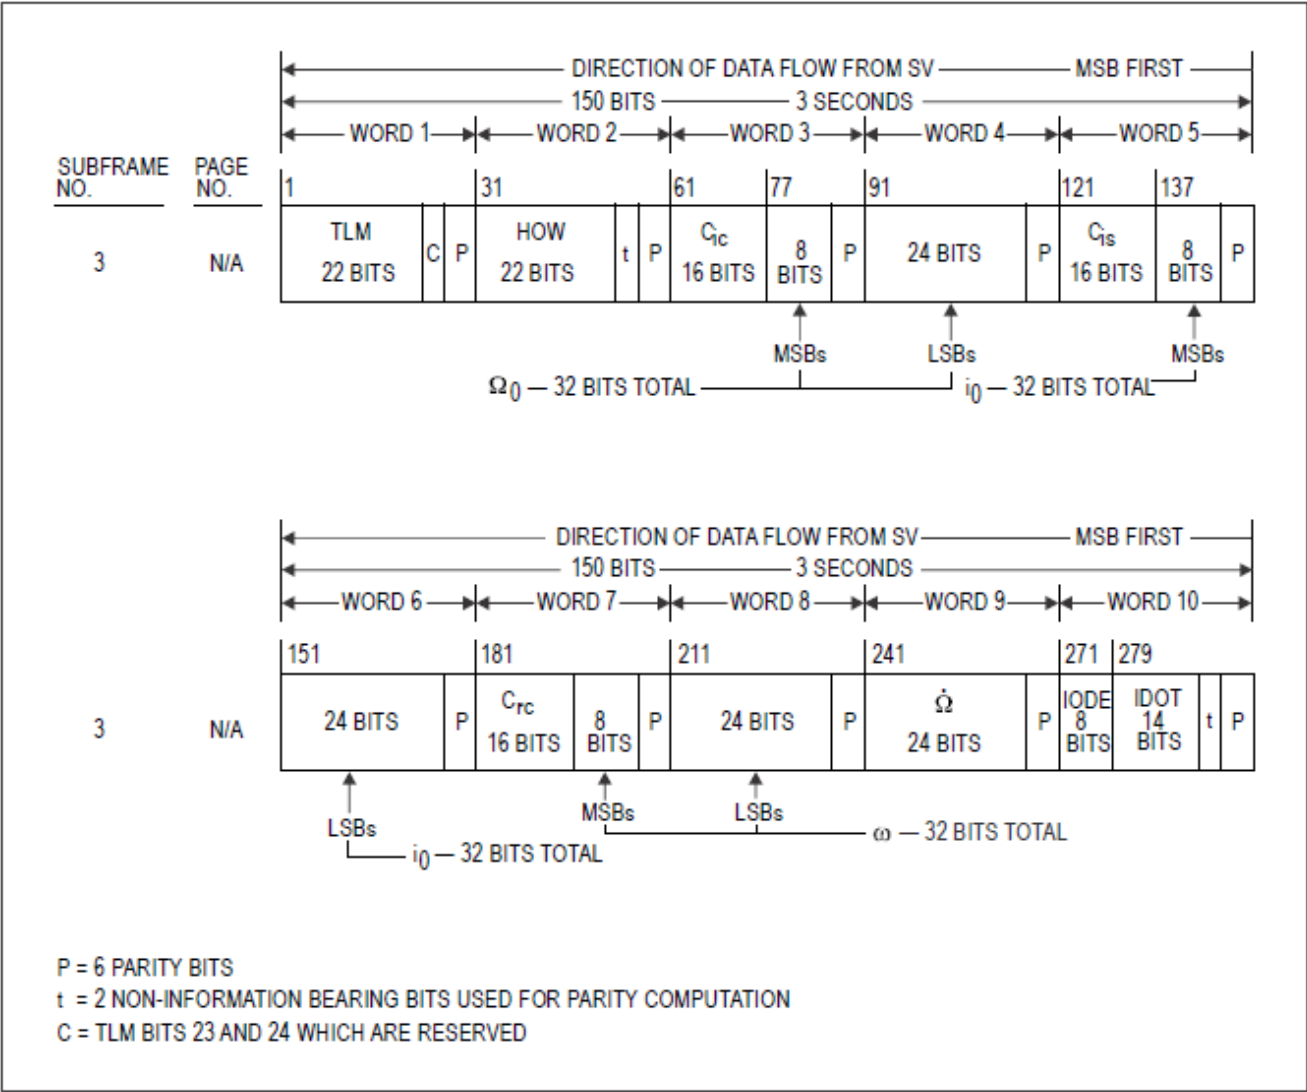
DIRECTION OF DATA FLOW FROM SV — MSB FIRST
150 BITS — 3 SECONDS
WORD 1 WORD 2 WORD 3 WORD 4 WORD 5

SUBFRAME NO. PAGE NO.

| | | 1 | | | 31 | | | 61 | 77 | | 91 | | 121 | 137 | |
|---|---|---|---|---|---|---|---|---|---|---|---|---|---|---|---|
| 3 | N/A | TLM 22 BITS | C | P | HOW 22 BITS | t | P | $C_{ic}$ 16 BITS | 8 BITS | P | 24 BITS | P | $C_{is}$ 16 BITS | 8 BITS | P |

MSBs LSBs MSBs
$\Omega_0$ — 32 BITS TOTAL
$i_0$ — 32 BITS TOTAL

DIRECTION OF DATA FLOW FROM SV — MSB FIRST
150 BITS — 3 SECONDS
WORD 6 WORD 7 WORD 8 WORD 9 WORD 10

| | | 151 | | 181 | | | 211 | | 241 | | 271 | 279 | | |
|---|---|---|---|---|---|---|---|---|---|---|---|---|---|---|
| 3 | N/A | 24 BITS | P | $C_{rc}$ 16 BITS | 8 BITS | P | 24 BITS | P | $\dot{\Omega}$ 24 BITS | P | IODE 8 BITS | IDOT 14 BITS | t | P |

LSBs MSBs LSBs
$i_0$ — 32 BITS TOTAL
$\omega$ — 32 BITS TOTAL

P = 6 PARITY BITS
t = 2 NON-INFORMATION BEARING BITS USED FOR PARITY COMPUTATION
C = TLM BITS 23 AND 24 WHICH ARE RESERVED